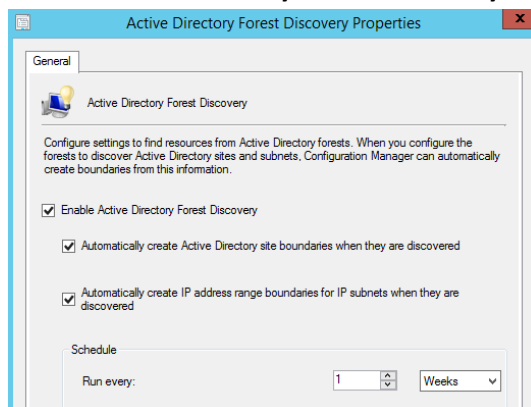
Active Directory Forest Discovery Properties

General

Active Directory Forest Discovery

Configure settings to find resources from Active Directory forests. When you configure the forests to discover Active Directory sites and subnets, Configuration Manager can automatically create boundaries from this information.

Enable Active Directory Forest Discovery

Automatically create Active Directory site boundaries when they are discovered

Automatically create IP address range boundaries for IP subnets when they are discovered

Schedule

Run every: 1 Weeks